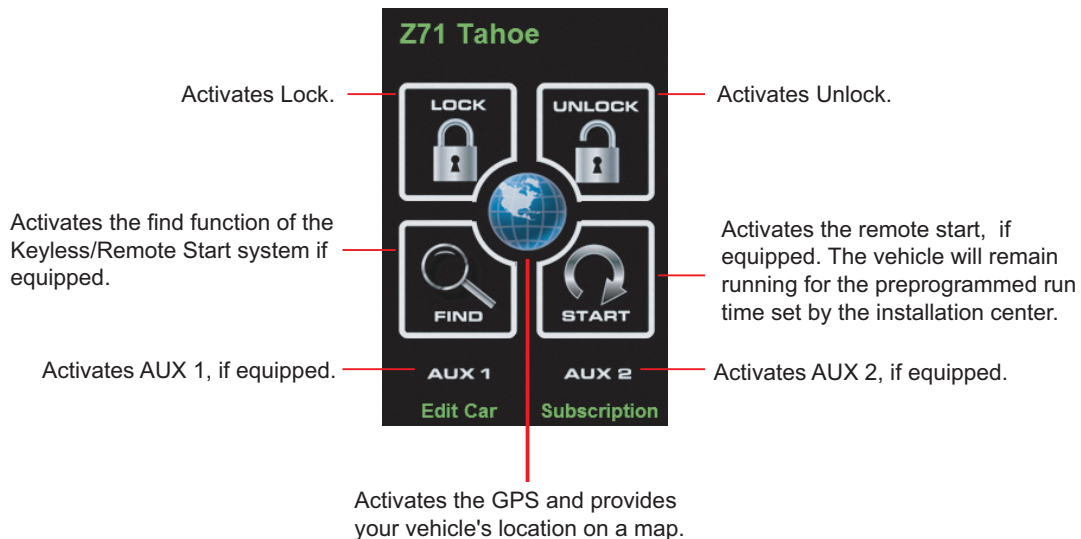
Z71 Tahoe

Activates Lock.

LOCK

UNLOCK

Activates Unlock.

Activates the find function of the Keyless/Remote Start system if equipped.

FIND

START

Activates the remote start, if equipped. The vehicle will remain running for the preprogrammed run time set by the installation center.

Activates AUX 1, if equipped.

AUX 1

AUX 2

Activates AUX 2, if equipped.

Edit Car

Subscription

Activates the GPS and provides your vehicle's location on a map.